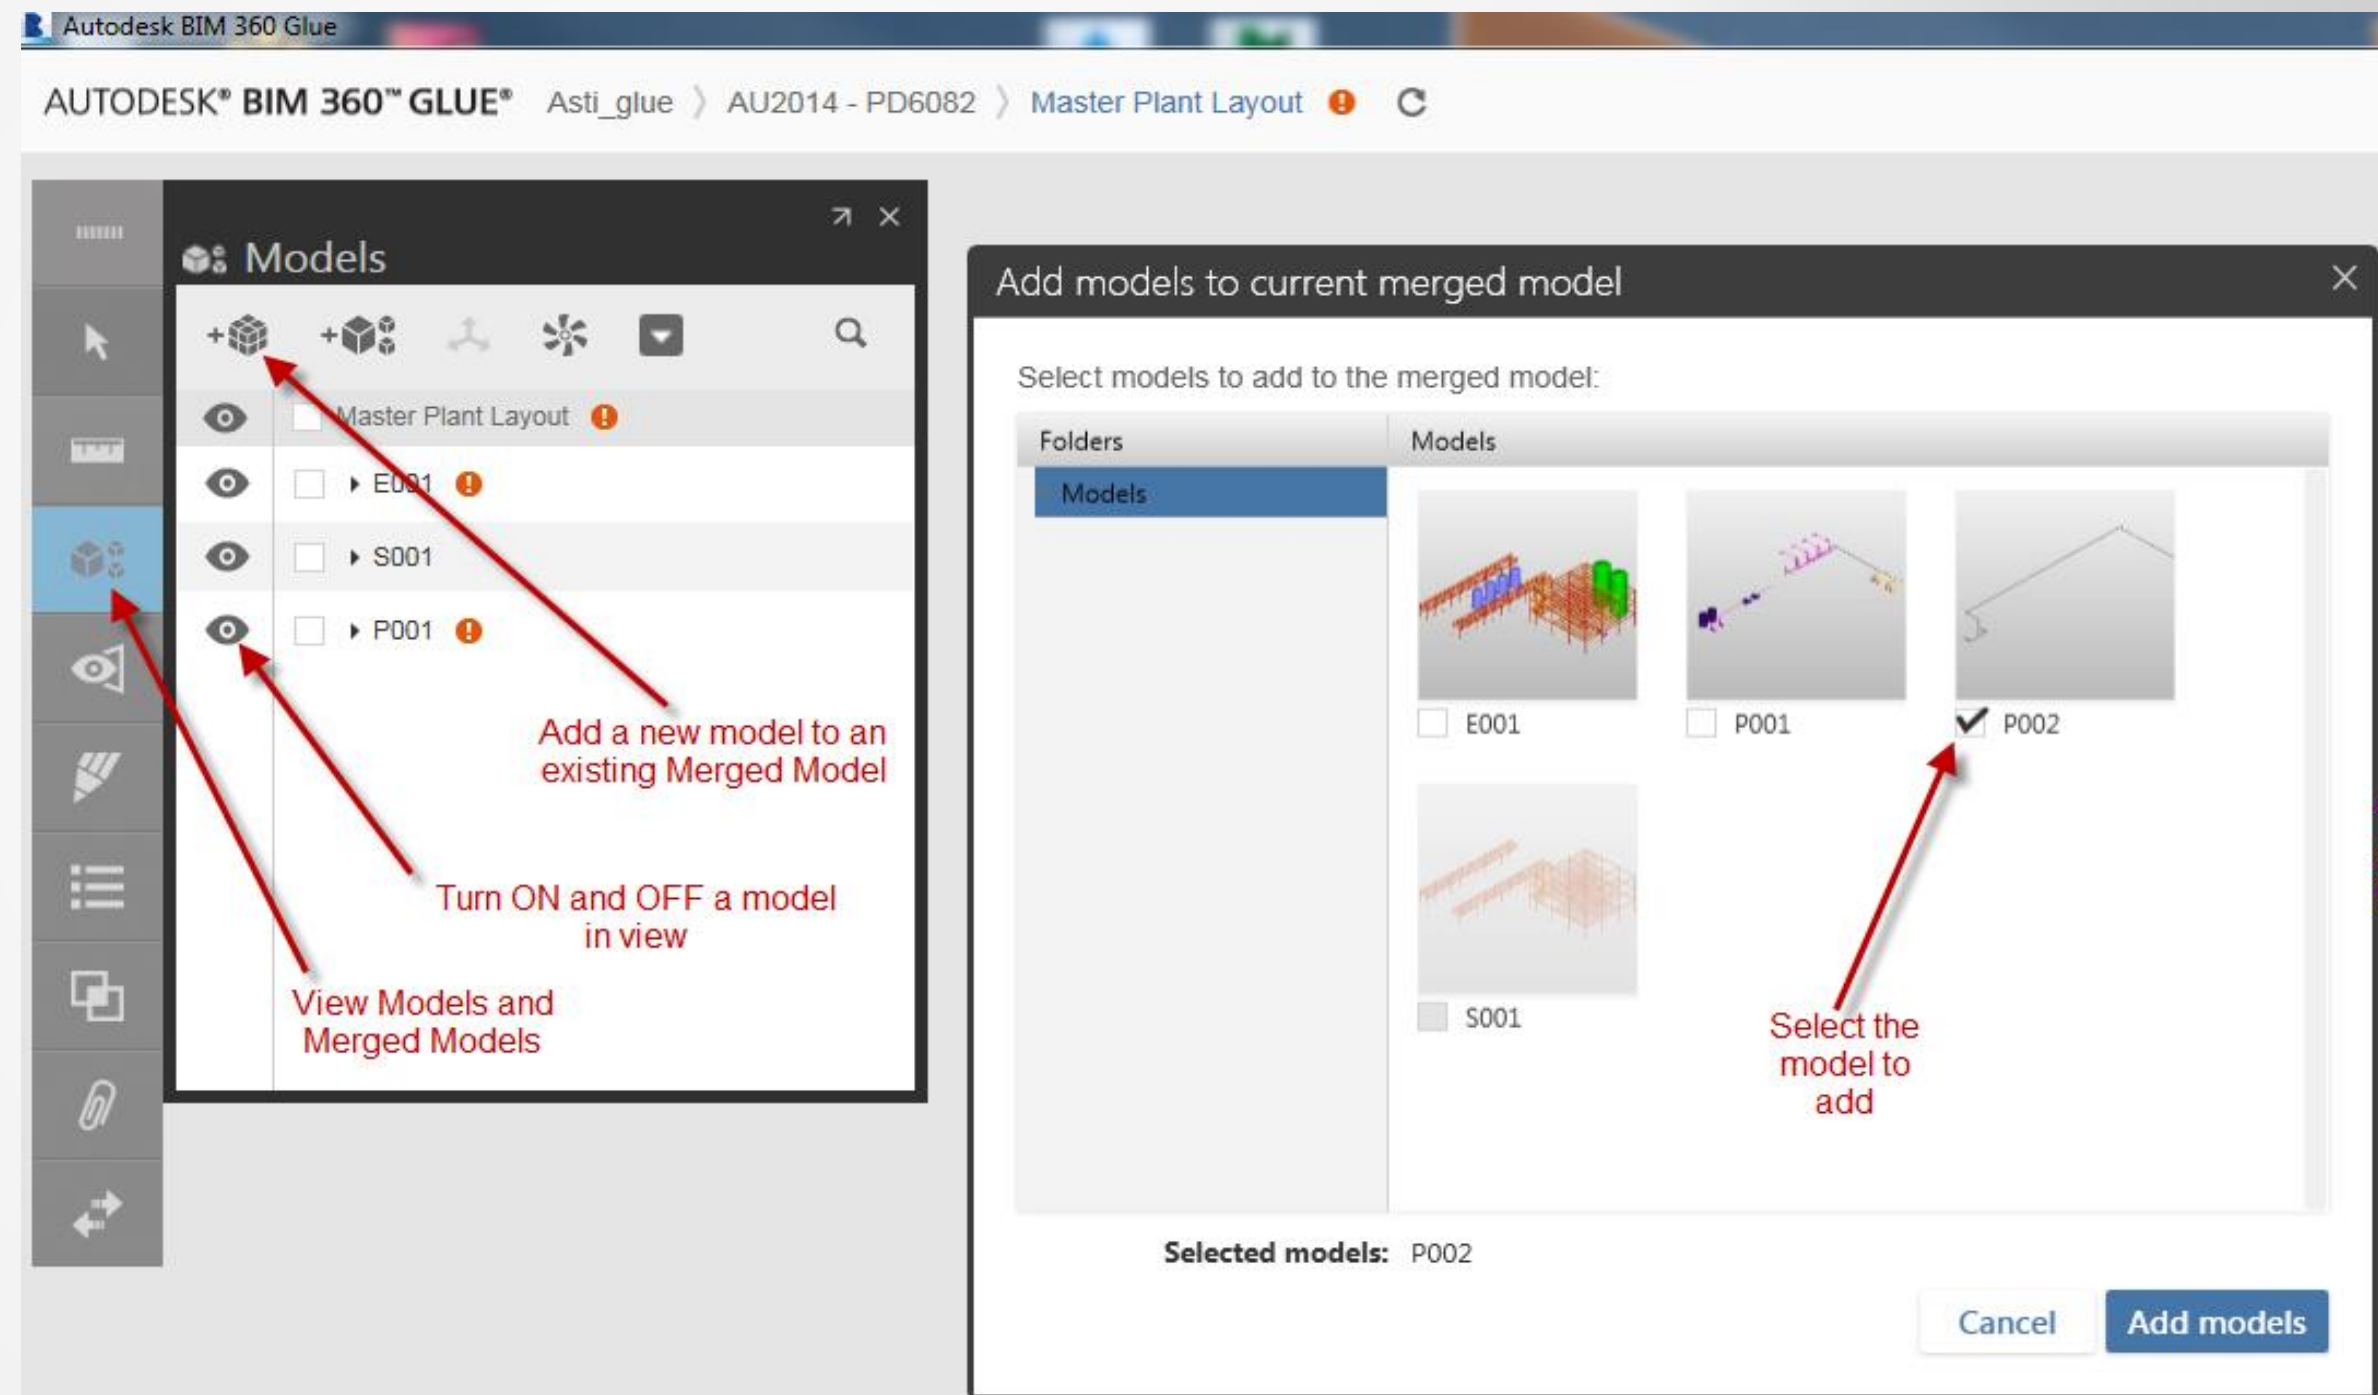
Autodesk BIM 360 Glue

AUTODESK® BIM 360™ GLUE® Asti_glue 〉 AU2014 - PD6082 〉 Master Plant Layout

Models

Master Plant Layout

E001

S001

P001

Add a new model to an existing Merged Model

Turn ON and OFF a model in view

View Models and Merged Models

Add models to current merged model

Select models to add to the merged model:

Folders

Models

Models

E001

P001

P002

S001

Select the model to add

Selected models: P002

Cancel

Add models